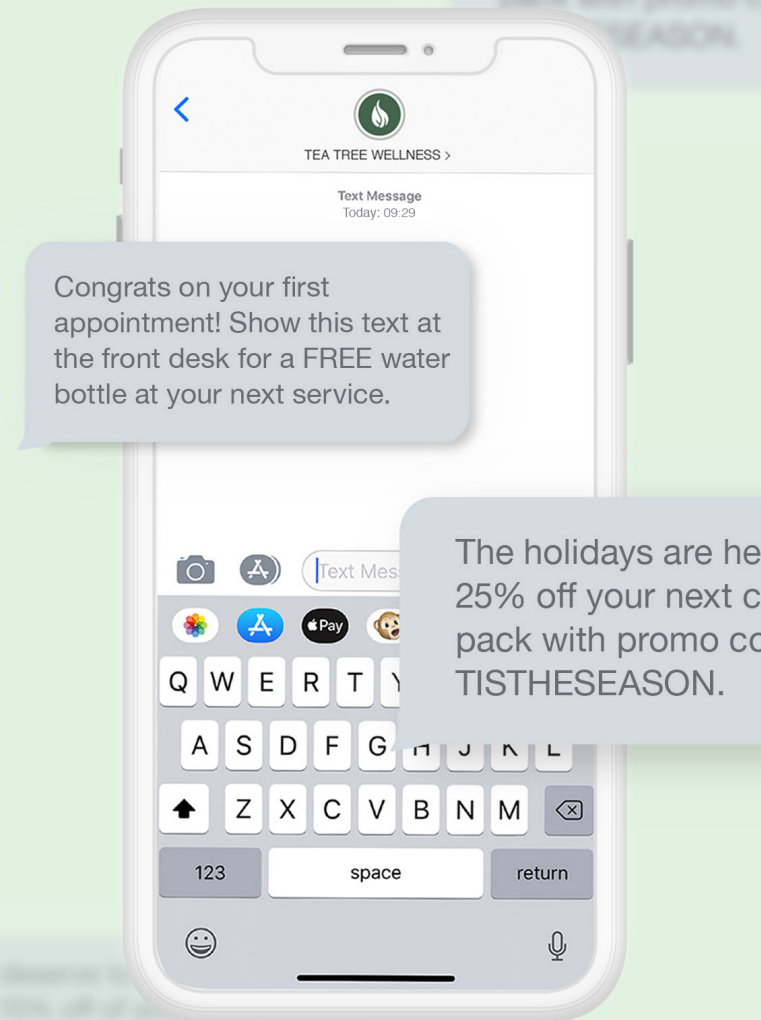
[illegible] SEASON.

TEA TREE WELLNESS >

Text Message
Today: 09:29

Congrats on your first appointment! Show this text at the front desk for a FREE water bottle at your next service.

The holidays are he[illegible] 25% off your next c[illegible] pack with promo co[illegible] TISTHESEASON.

Text Mes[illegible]

Pay

Q W E R T Y
A S D F G H J K L
Z X C V B N M
123 space return

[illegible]